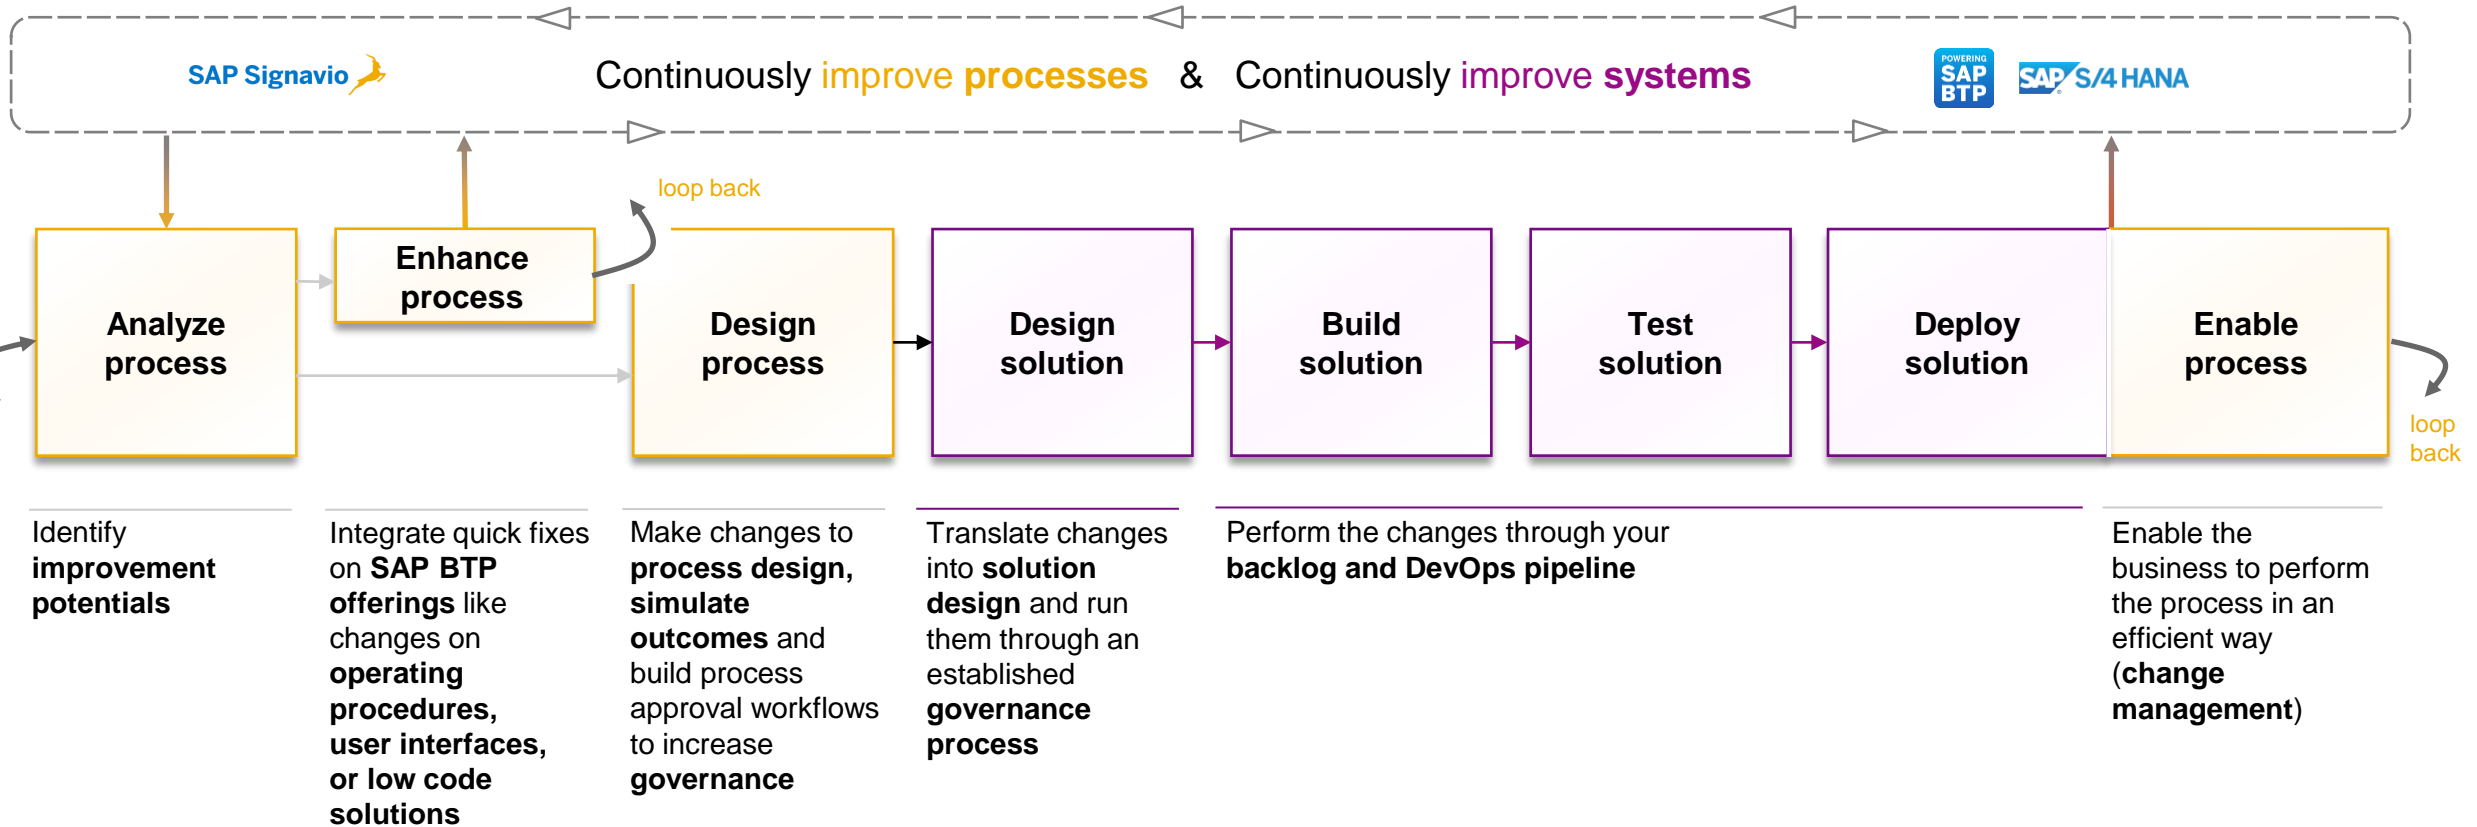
SAP Signavio

Continuously improve processes & Continuously improve systems

POWERING SAP BTP

SAP S/4HANA

loop back

Analyze process

Enhance process

Design process

Design solution

Build solution

Test solution

Deploy solution

Enable process

loop back

Identify **improvement potentials**

Integrate quick fixes on **SAP BTP offerings** like changes on **operating procedures, user interfaces, or low code solutions**

Make changes to **process design, simulate outcomes** and build process approval workflows to increase **governance**

Translate changes into **solution design** and run them through an established **governance process**

Perform the changes through your **backlog and DevOps pipeline**

Enable the business to perform the process in an efficient way (**change management**)